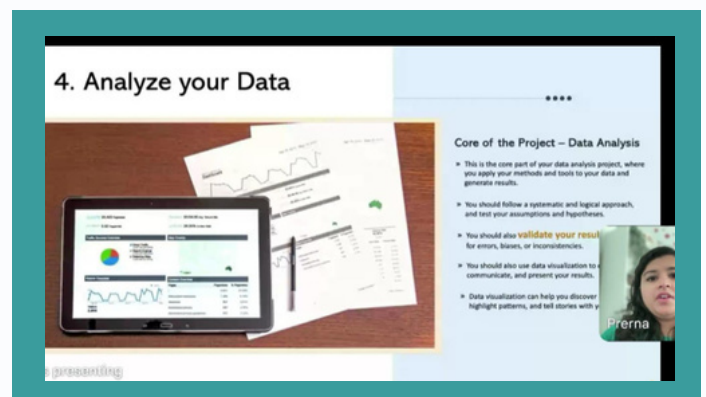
4. Analyze your Data

••••

Core of the Project – Data Analysis

» This is the core part of your data analysis project, where you apply your methods and tools to your data and generate results.

» You should follow a systematic and logical approach, and test your assumptions and hypotheses.

» You should also validate your result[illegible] for errors, biases, or inconsistencies.

» You should also use data visualization to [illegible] communicate, and present your results.

» Data visualization can help you discover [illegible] highlight patterns, and tell stories with y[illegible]

Prerna

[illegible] presenting